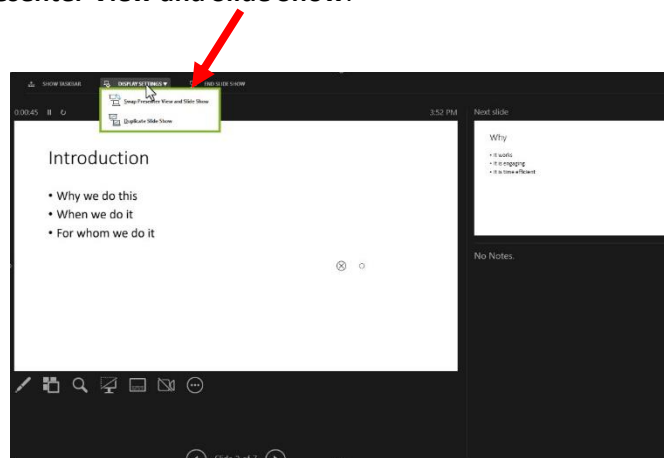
esenter View and slide show.

SHOW TASKBAR DISPLAY SETTINGS ▾ END SLIDE SHOW

Swap Presenter View and Slide Show

Duplicate Slide Show

0:00:45

3:52 PM

Next slide

Why

• It works
• It is engaging
• It is time efficient

Introduction

• Why we do this
• When we do it
• For whom we do it

No Notes.

Slide 2 of 2